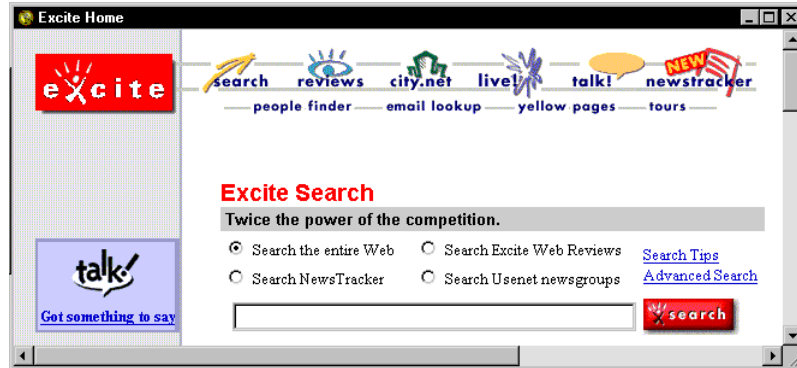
Excite Home

excite

search reviews city.net live! talk! NEW newstracker

people finder email lookup yellow pages tours

Excite Search

Twice the power of the competition.

Search the entire Web
Search Excite Web Reviews
Search NewsTracker
Search Usenet newsgroups

Search Tips
Advanced Search

search

talk!

Got something to say